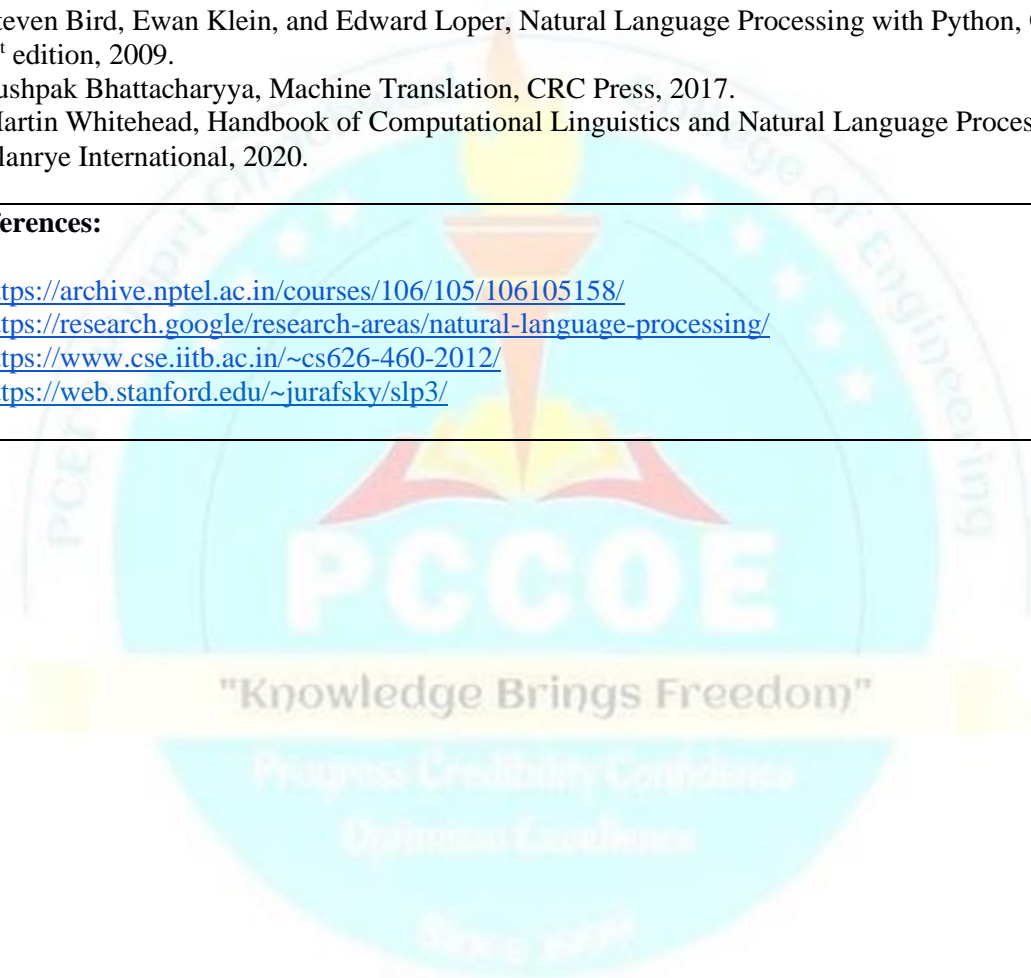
teven Bird, Ewan Klein, and Edward Loper, Natural Language Processing with Python, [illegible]
t edition, 2009.
ushpak Bhattacharyya, Machine Translation, CRC Press, 2017.
Martin Whitehead, Handbook of Computational Linguistics and Natural Language Proces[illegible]
lanrye International, 2020.

ferences:

ttps://archive.nptel.ac.in/courses/106/105/106105158/
ttps://research.google/research-areas/natural-language-processing/
ttps://www.cse.iitb.ac.in/~cs626-460-2012/
ttps://web.stanford.edu/~jurafsky/slp3/

PCCOE
"Knowledge Brings Freedom"
Progress Credibility Confidence
Optimism Excellence
Since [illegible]